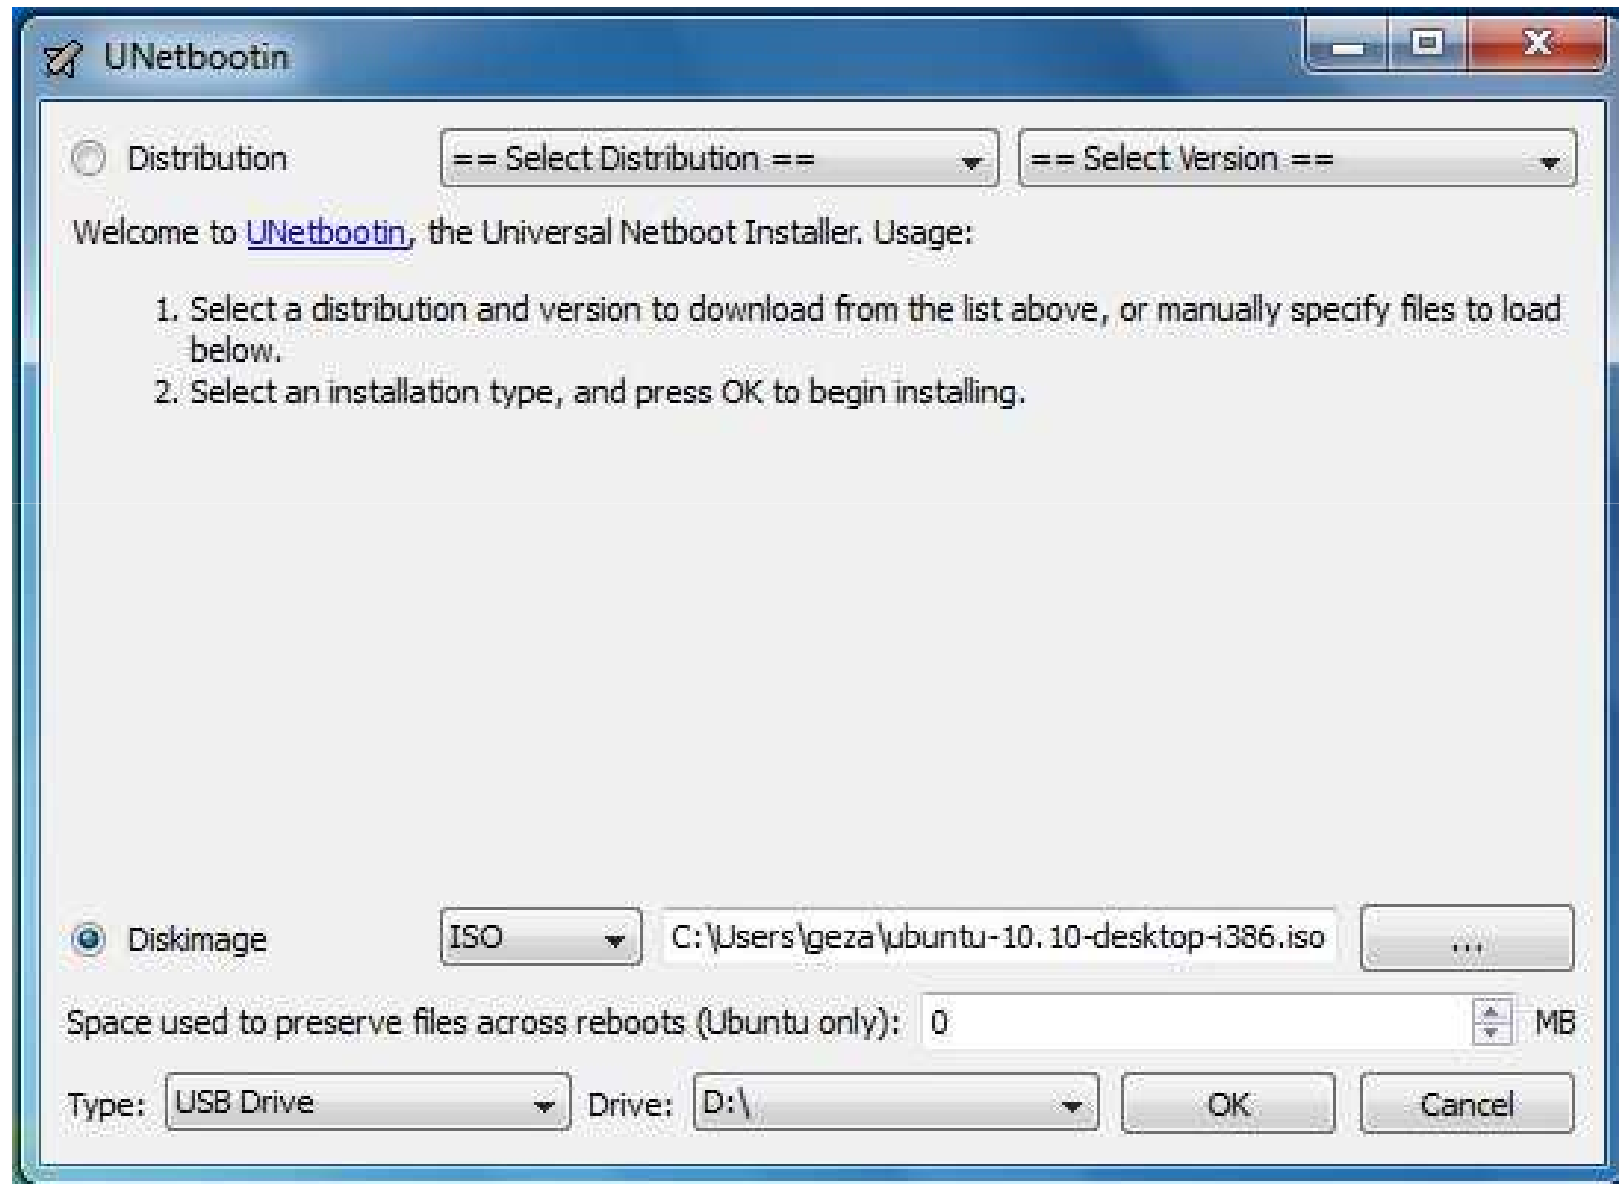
UNetbootin

Distribution == Select Distribution == == Select Version ==

Welcome to UNetbootin, the Universal Netboot Installer. Usage:

1. Select a distribution and version to download from the list above, or manually specify files to load below.
2. Select an installation type, and press OK to begin installing.

Diskimage ISO C:\Users\geza\ubuntu-10.10-desktop-i386.iso ...

Space used to preserve files across reboots (Ubuntu only): 0 MB

Type: USB Drive Drive: D:\ OK Cancel